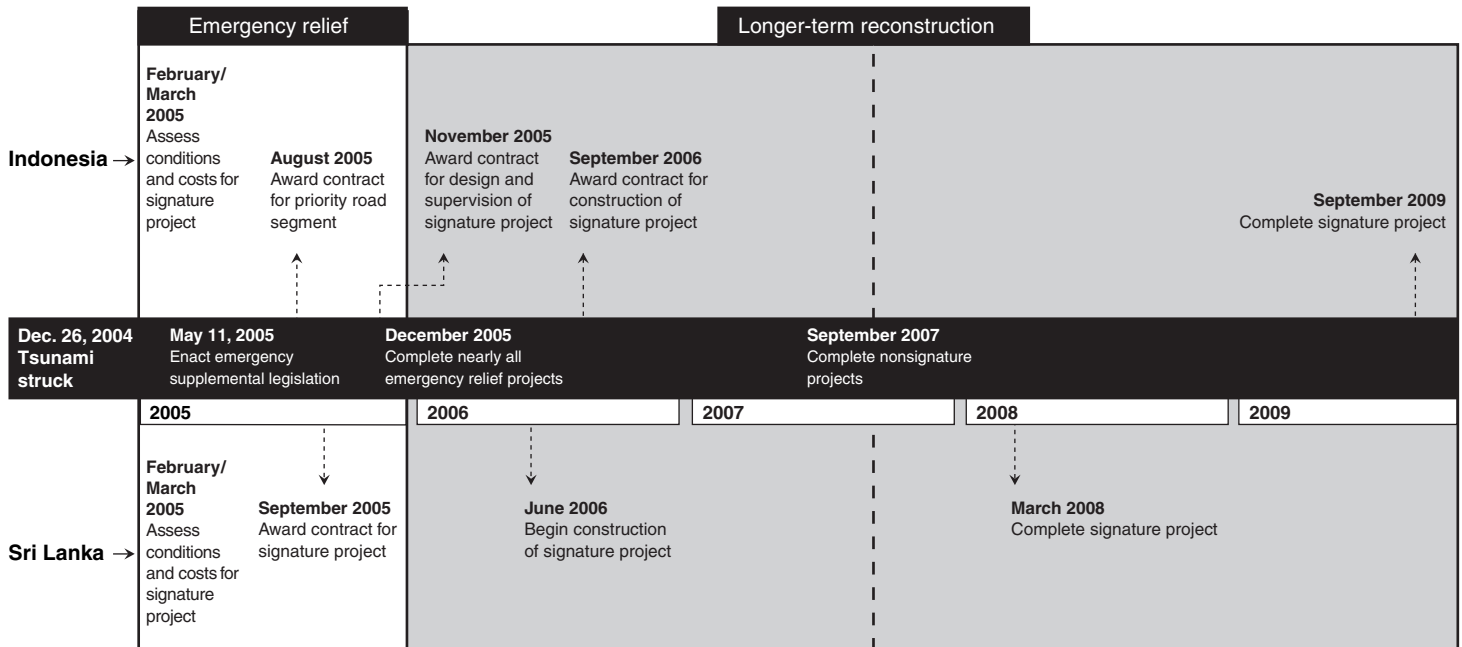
Emergency relief

Longer-term reconstruction

Indonesia →

February/ March 2005
Assess conditions and costs for signature project

August 2005
Award contract for priority road segment

November 2005
Award contract for design and supervision of signature project

September 2006
Award contract for construction of signature project

September 2009
Complete signature project

Dec. 26, 2004
Tsunami struck

May 11, 2005
Enact emergency supplemental legislation

December 2005
Complete nearly all emergency relief projects

September 2007
Complete nonsignature projects

2005

2006

2007

2008

2009

February/ March 2005
Assess conditions and costs for signature project

September 2005
Award contract for signature project

June 2006
Begin construction of signature project

March 2008
Complete signature project

Sri Lanka →